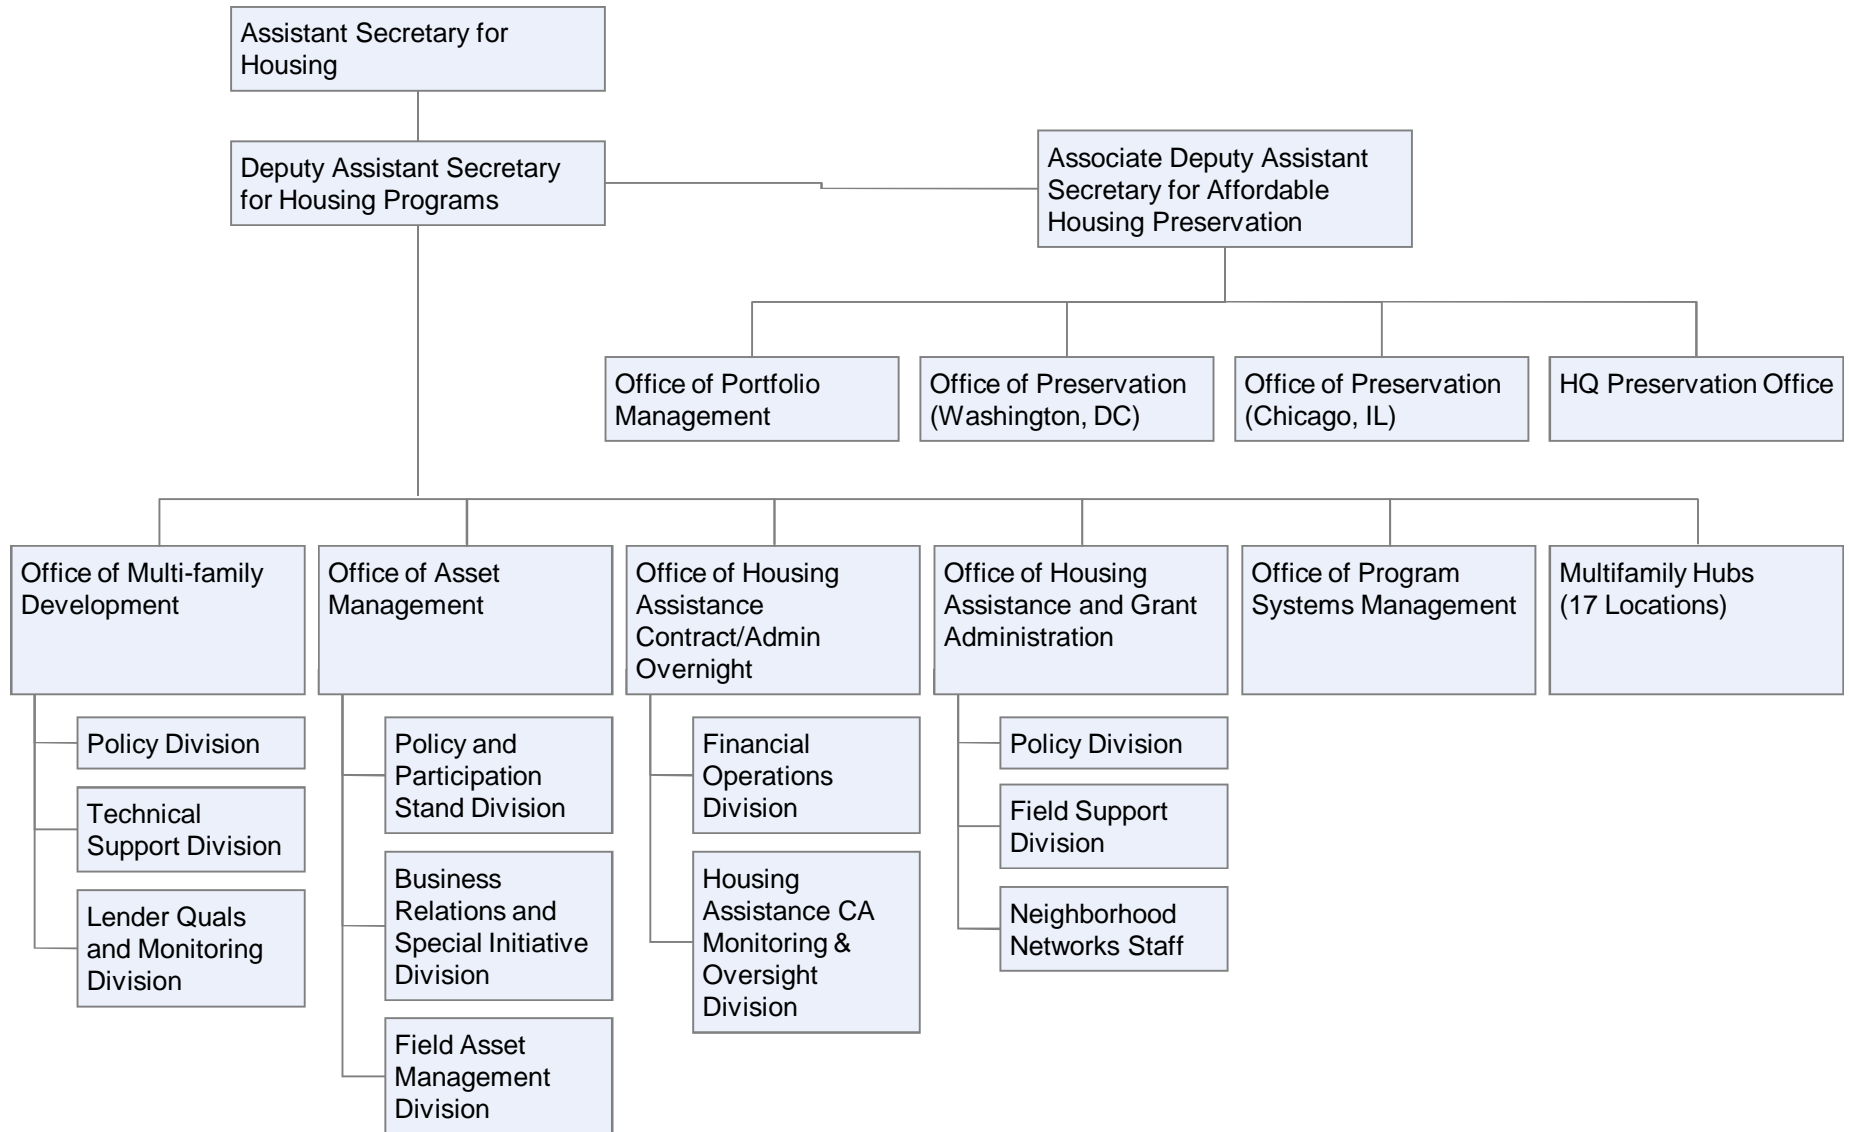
Assistant Secretary for Housing

Deputy Assistant Secretary for Housing Programs

Associate Deputy Assistant Secretary for Affordable Housing Preservation

Office of Portfolio Management

Office of Preservation (Washington, DC)

Office of Preservation (Chicago, IL)

HQ Preservation Office

Office of Multi-family Development

Policy Division

Technical Support Division

Lender Quals and Monitoring Division

Office of Asset Management

Policy and Participation Stand Division

Business Relations and Special Initiative Division

Field Asset Management Division

Office of Housing Assistance Contract/Admin Overnight

Financial Operations Division

Housing Assistance CA Monitoring & Oversight Division

Office of Housing Assistance and Grant Administration

Policy Division

Field Support Division

Neighborhood Networks Staff

Office of Program Systems Management

Multifamily Hubs (17 Locations)